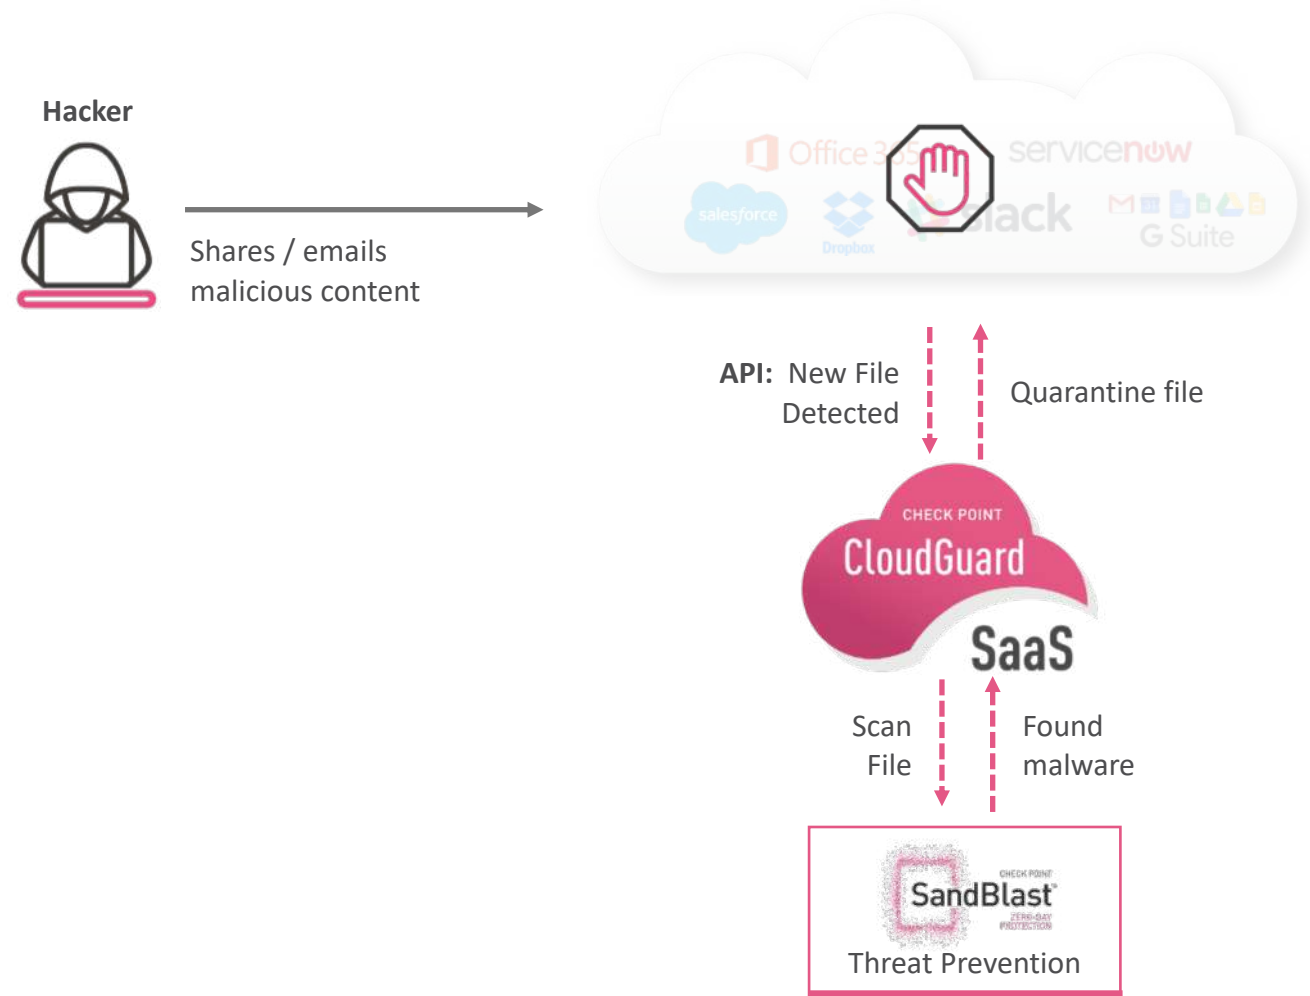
Hacker

Shares / emails malicious content

Office 365 servicenow salesforce Dropbox slack G Suite

API: New File Detected

Quarantine file

CHECK POINT CloudGuard SaaS

Scan File

Found malware

CHECK POINT SandBlast ZERO-DAY PROTECTION

Threat Prevention